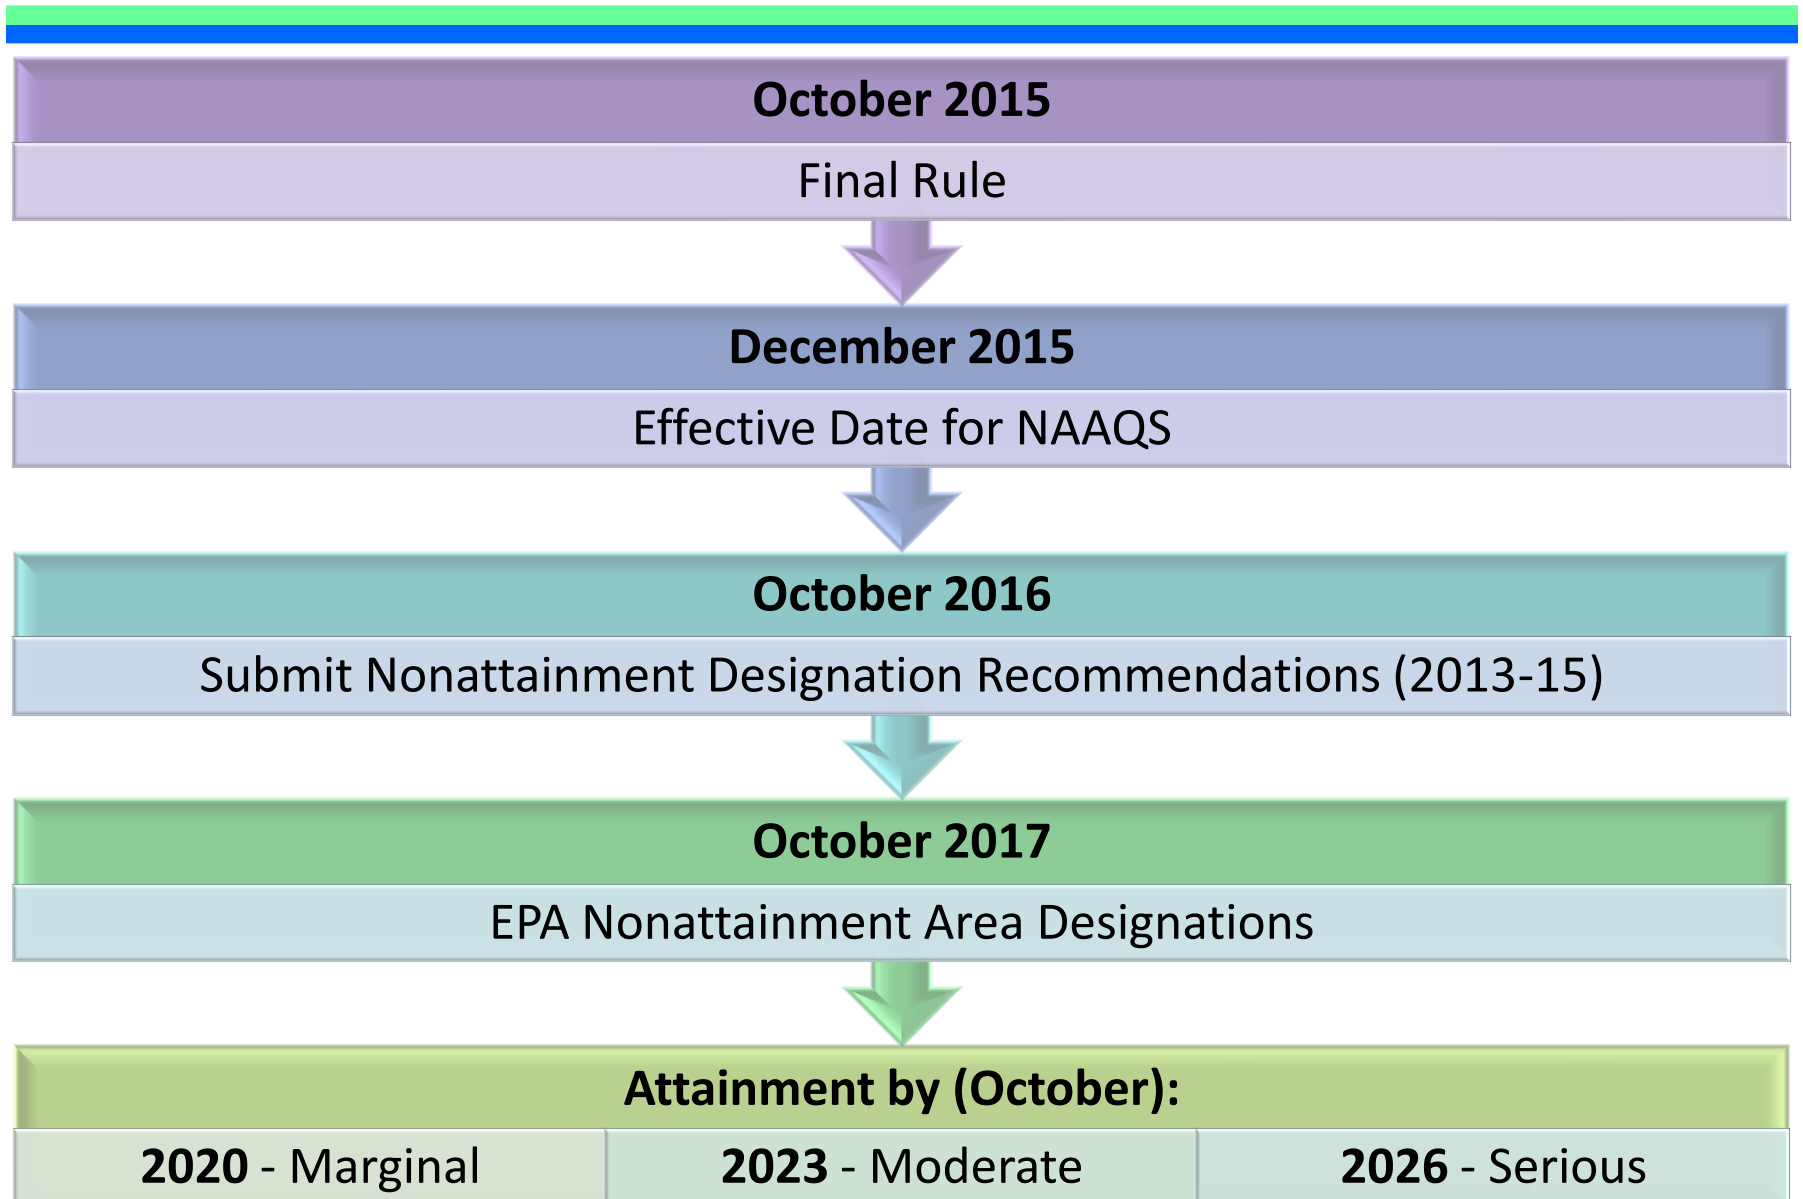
October 2015

Final Rule

December 2015

Effective Date for NAAQS

October 2016

Submit Nonattainment Designation Recommendations (2013-15)

October 2017

EPA Nonattainment Area Designations

Attainment by (October):

| 2020 - Marginal | 2023 - Moderate | 2026 - Serious |
|---|---|---|